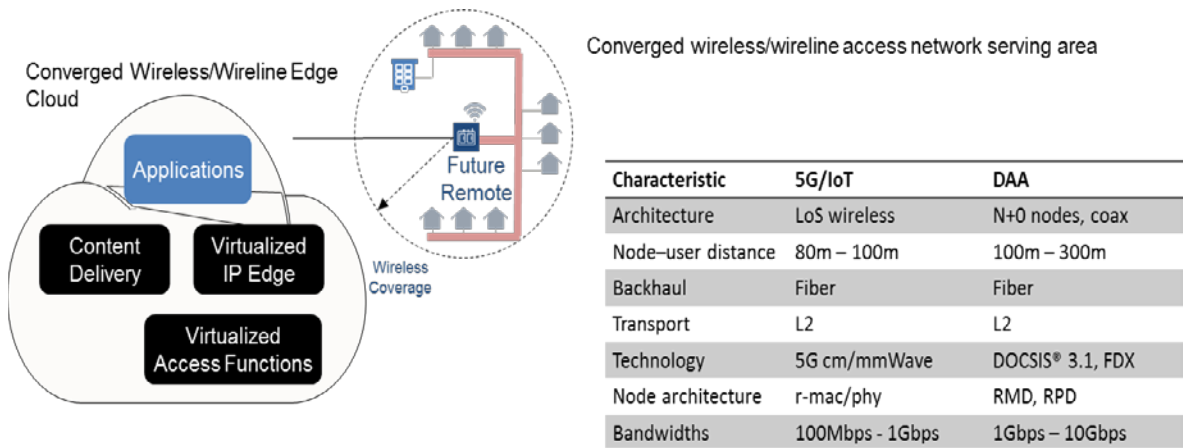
Converged Wireless/Wireline Edge Cloud

Applications

Content Delivery

Virtualized IP Edge

Virtualized Access Functions

Future Remote

Wireless Coverage

Converged wireless/wireline access network serving area

| Characteristic | 5G/IoT | DAA |
|---|---|---|
| Architecture | LoS wireless | N+0 nodes, coax |
| Node–user distance | 80m – 100m | 100m – 300m |
| Backhaul | Fiber | Fiber |
| Transport | L2 | L2 |
| Technology | 5G cm/mmWave | DOCSIS® 3.1, FDX |
| Node architecture | r-mac/phy | RMD, RPD |
| Bandwidths | 100Mbps - 1Gbps | 1Gbps – 10Gbps |